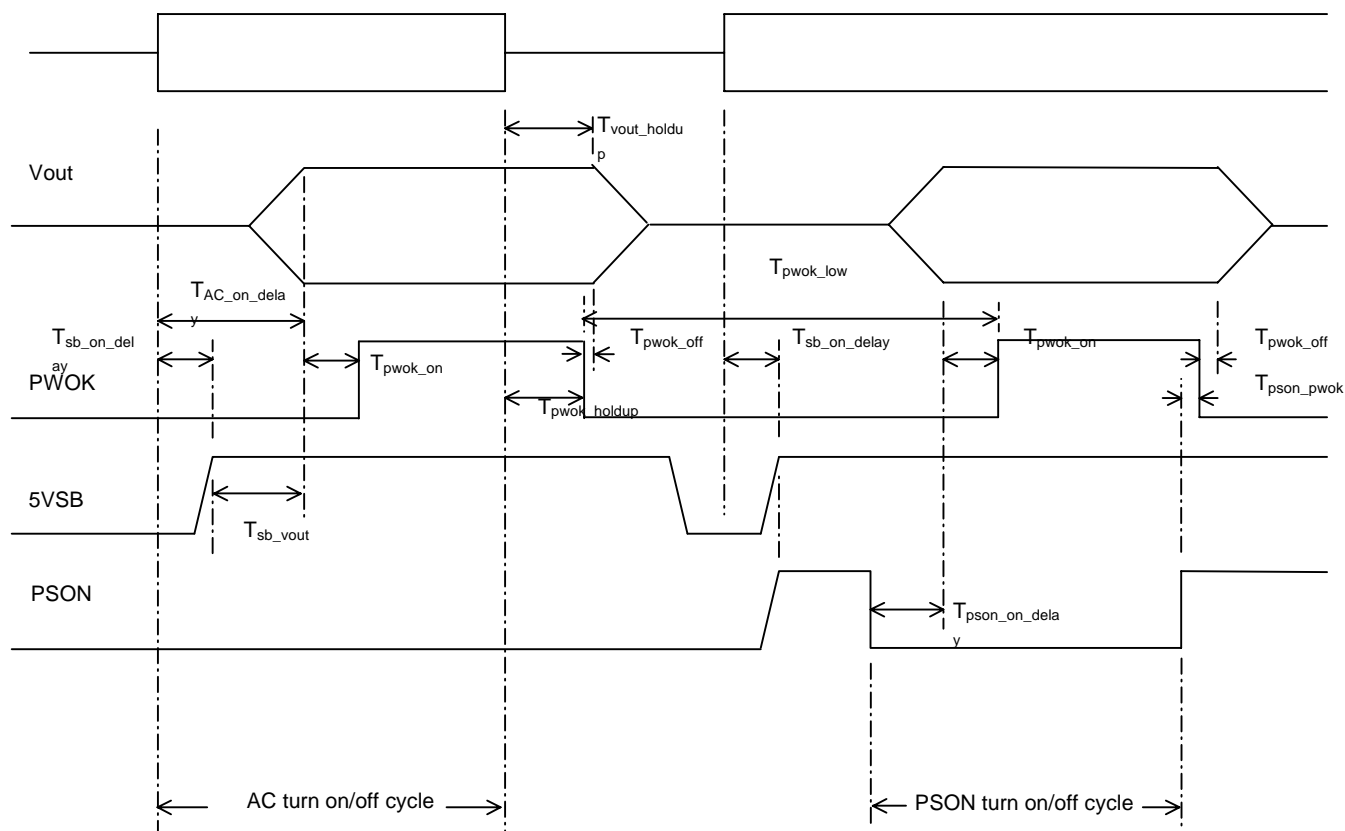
$T_{vout\_holdu}$
p

Vout

$T_{pwok\_low}$

$T_{AC\_on\_dela}$
y

$T_{sb\_on\_del}$
ay

$T_{pwok\_off}$

$T_{sb\_on\_delay}$

$T_{pwok\_on}$

$T_{pwok\_off}$

PWOK

$T_{pwok\_on}$

$T_{pwok\_holdup}$

$T_{pson\_pwok}$

5VSB

$T_{sb\_vout}$

PSON

$T_{pson\_on\_dela}$
y

AC turn on/off cycle

PSON turn on/off cycle